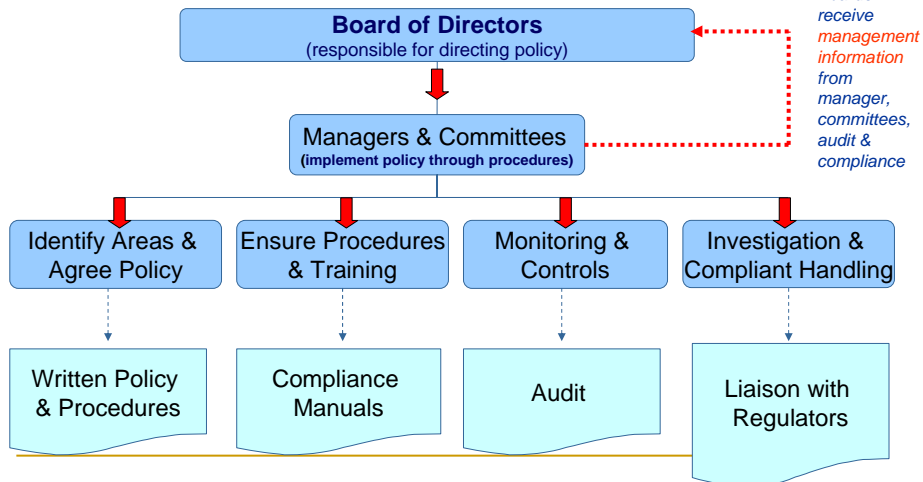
Board of Directors
(responsible for directing policy)

receive management information from manager, committees, audit & compliance

Managers & Committees
(implement policy through procedures)

Identify Areas & Agree Policy

Ensure Procedures & Training

Monitoring & Controls

Investigation & Compliant Handling

Written Policy & Procedures

Compliance Manuals

Audit

Liaison with Regulators